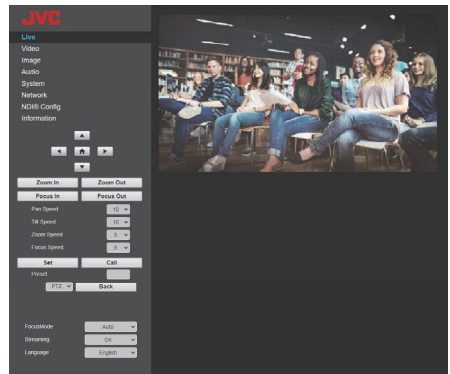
JVC

Live
Video
Image
Audio
System
Network
NDI® Config
Information

Zoom In
Zoom Out
Focus In
Focus Out
Pan Speed 10
Tilt Speed 10
Zoom Speed 5
Focus Speed 5
Set
Call
Preset
PTZ
Back

FocusMode Auto
Streaming On
Language English